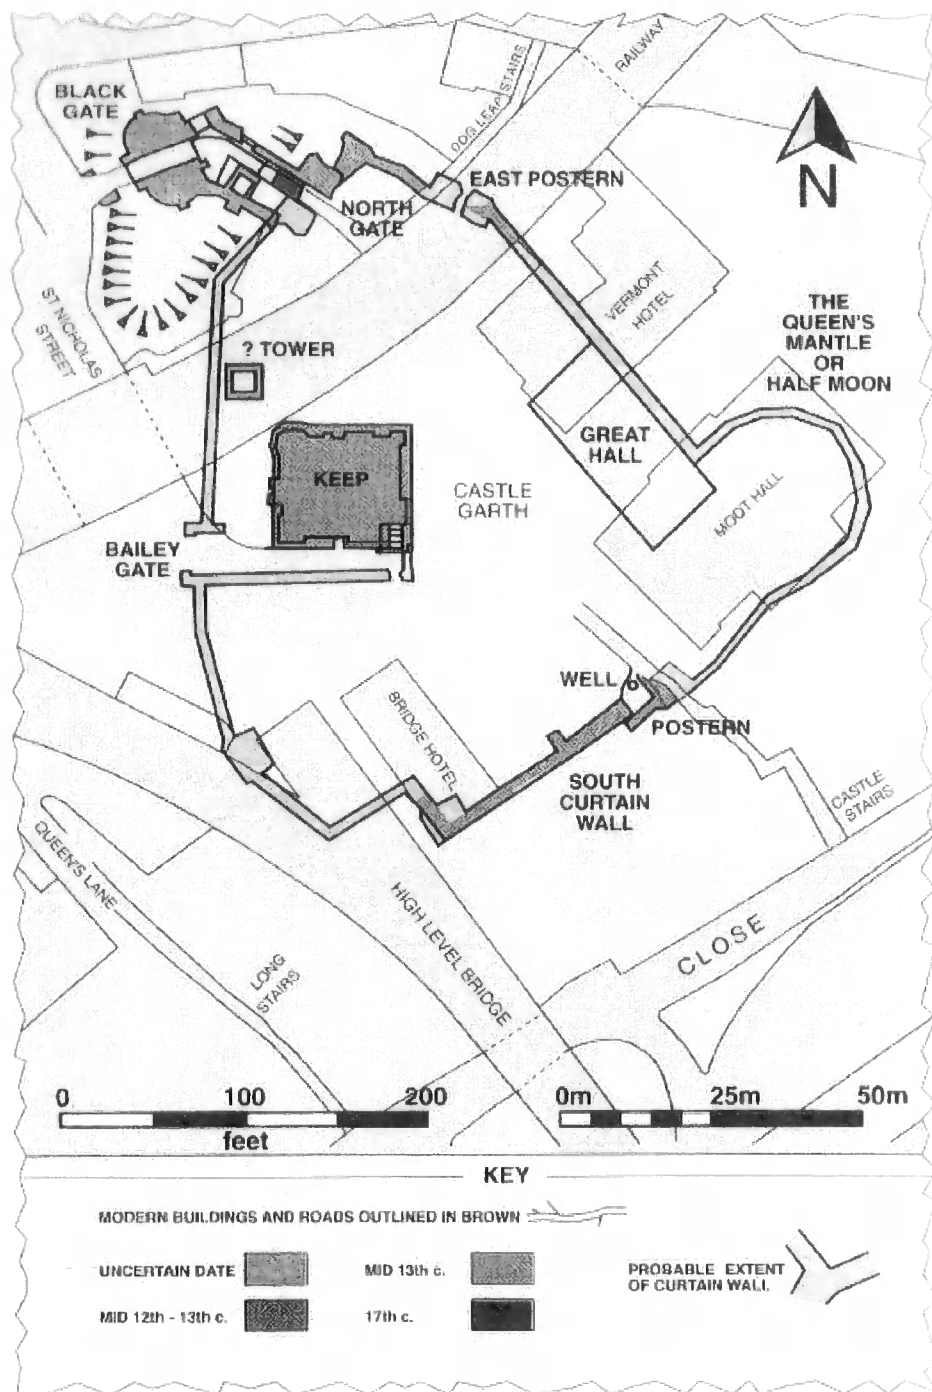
BLACK GATE

DOG LEAP STAIRS

RAILWAY

N

EAST POSTERN

NORTH GATE

ST NICHOLAS STREET

VERMONT HOTEL

THE QUEEN'S MANTLE OR HALF MOON

? TOWER

GREAT HALL

KEEP

CASTLE GARTH

MOOT HALL

BAILEY GATE

WELL

BRIDGE HOTEL

POSTERN

SOUTH CURTAIN WALL

CASTLE STAIRS

QUEEN'S LANE

HIGH LEVEL BRIDGE

CLOSE

LONG STAIRS

0 100 200
feet

0m 25m 50m

KEY

MODERN BUILDINGS AND ROADS OUTLINED IN BROWN

UNCERTAIN DATE

MID 13th c.

PROBABLE EXTENT OF CURTAIN WALL

MID 12th - 13th c.

17th c.